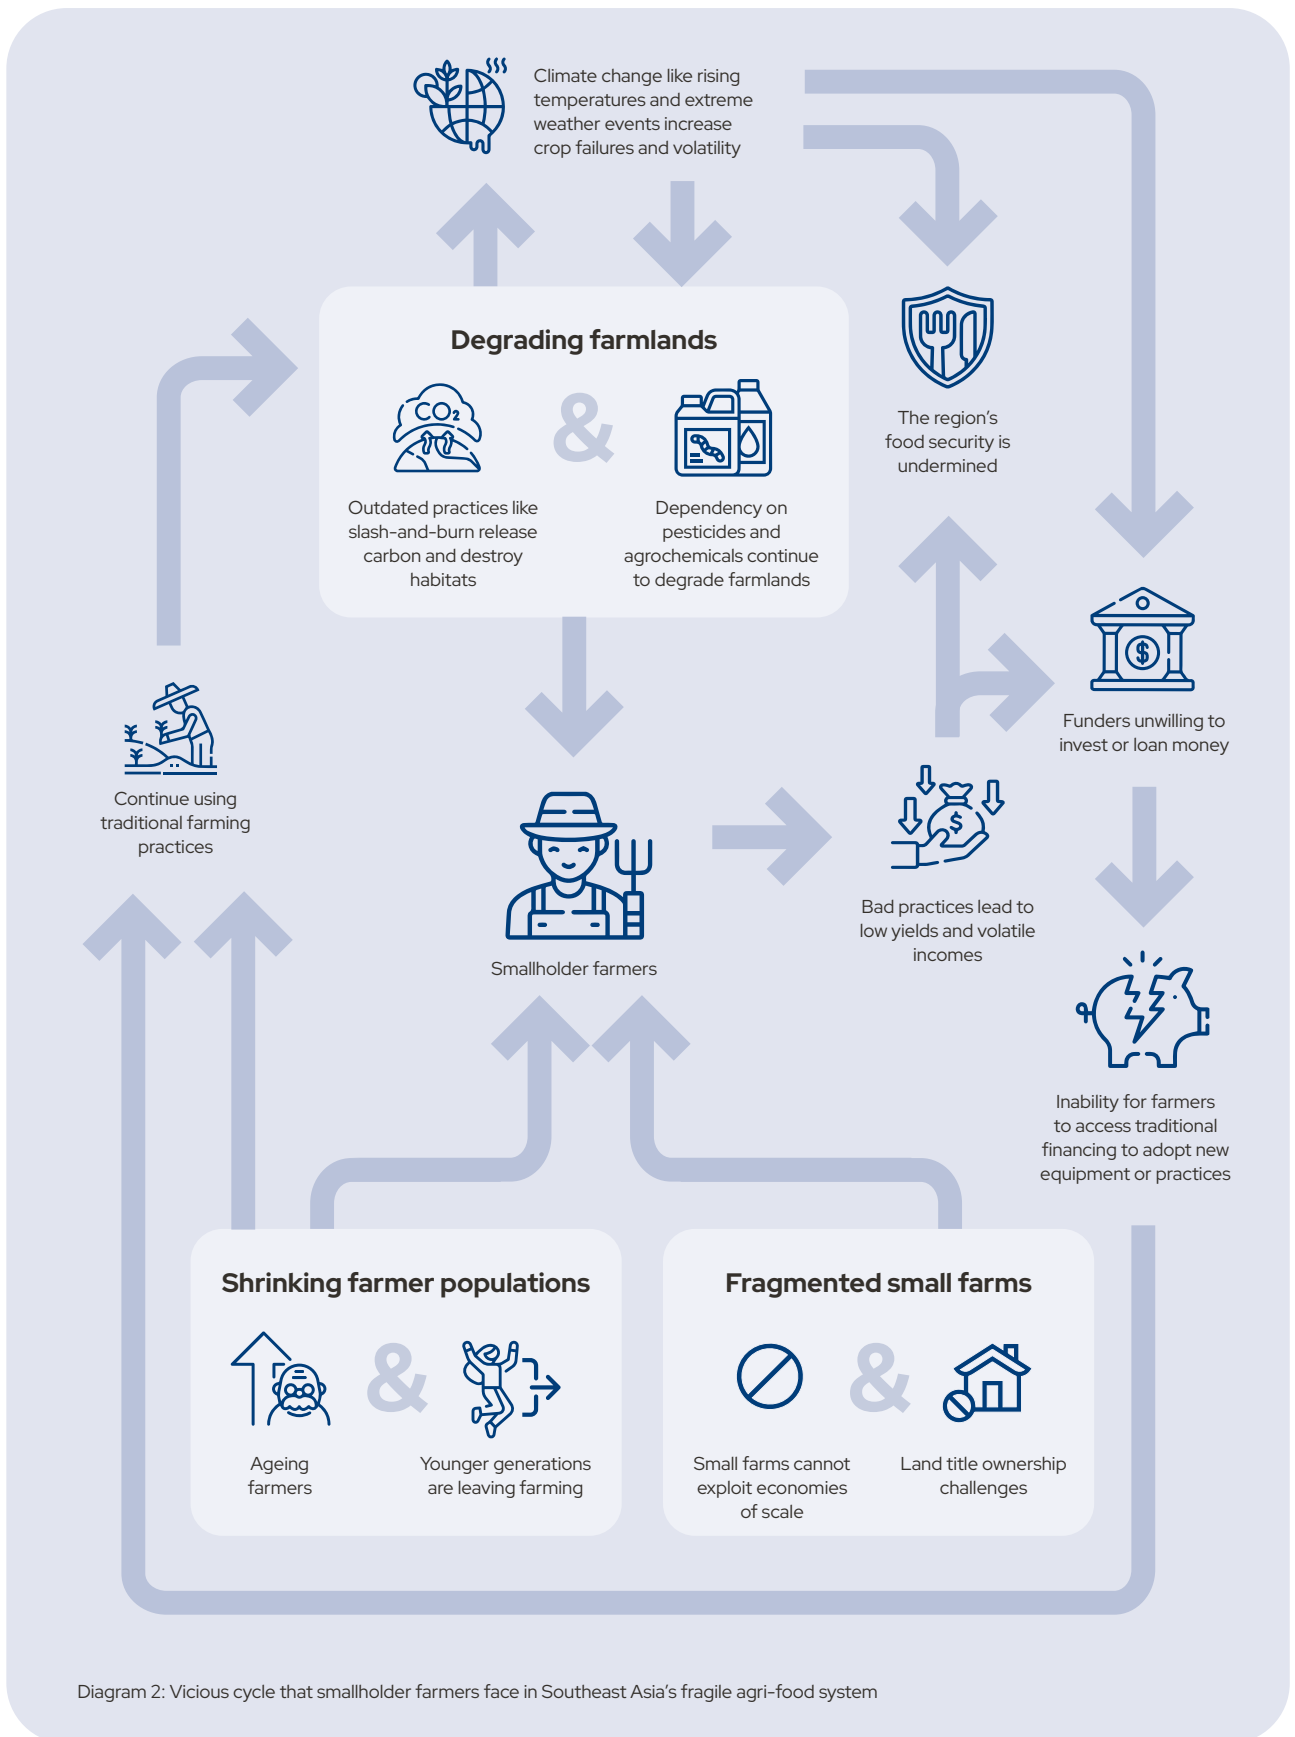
Climate change like rising temperatures and extreme weather events increase crop failures and volatility

Degrading farmlands

$CO_2$

&

Outdated practices like slash-and-burn release carbon and destroy habitats

Dependency on pesticides and agrochemicals continue to degrade farmlands

The region's food security is undermined

Funders unwilling to invest or loan money

Continue using traditional farming practices

Smallholder farmers

Bad practices lead to low yields and volatile incomes

Inability for farmers to access traditional financing to adopt new equipment or practices

Shrinking farmer populations

&

Ageing farmers

Younger generations are leaving farming

Fragmented small farms

&

Small farms cannot exploit economies of scale

Land title ownership challenges

Diagram 2: Vicious cycle that smallholder farmers face in Southeast Asia's fragile agri-food system